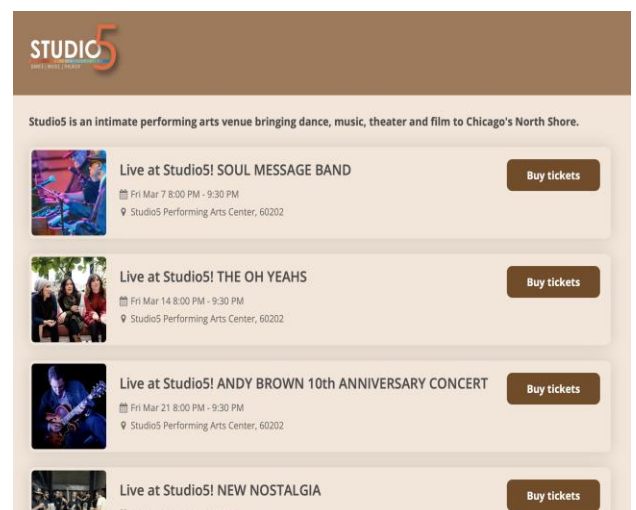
STUDIO5
DANCE | MUSIC | THEATER

Studio5 is an intimate performing arts venue bringing dance, music, theater and film to Chicago's North Shore.

Live at Studio5! SOUL MESSAGE BAND
Fri Mar 7 8:00 PM - 9:30 PM
Studio5 Performing Arts Center, 60202
Buy tickets

Live at Studio5! THE OH YEAHS
Fri Mar 14 8:00 PM - 9:30 PM
Studio5 Performing Arts Center, 60202
Buy tickets

Live at Studio5! ANDY BROWN 10th ANNIVERSARY CONCERT
Fri Mar 21 8:00 PM - 9:30 PM
Studio5 Performing Arts Center, 60202
Buy tickets

Live at Studio5! NEW NOSTALGIA
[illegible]
Buy tickets